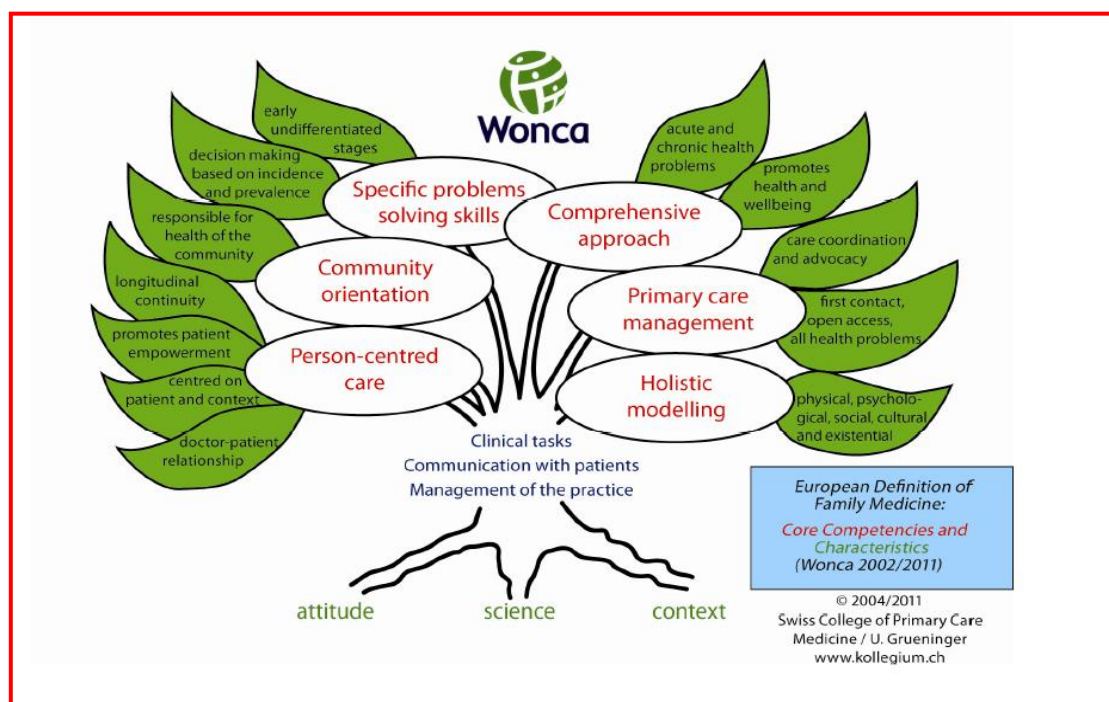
Wonca

early undifferentiated stages

decision making based on incidence and prevalence

responsible for health of the community

longitudinal continuity

promotes patient empowerment

centred on patient and context

doctor-patient relationship

Specific problems solving skills

Community orientation

Person-centred care

acute and chronic health problems

promotes health and wellbeing

care coordination and advocacy

first contact, open access, all health problems

physical, psychological, social, cultural and existential

Comprehensive approach

Primary care management

Holistic modelling

Clinical tasks
Communication with patients
Management of the practice

attitude science context

European Definition of Family Medicine:
Core Competencies and Characteristics
(Wonca 2002/2011)

© 2004/2011
Swiss College of Primary Care Medicine / U. Grueninger
www.kollegium.ch